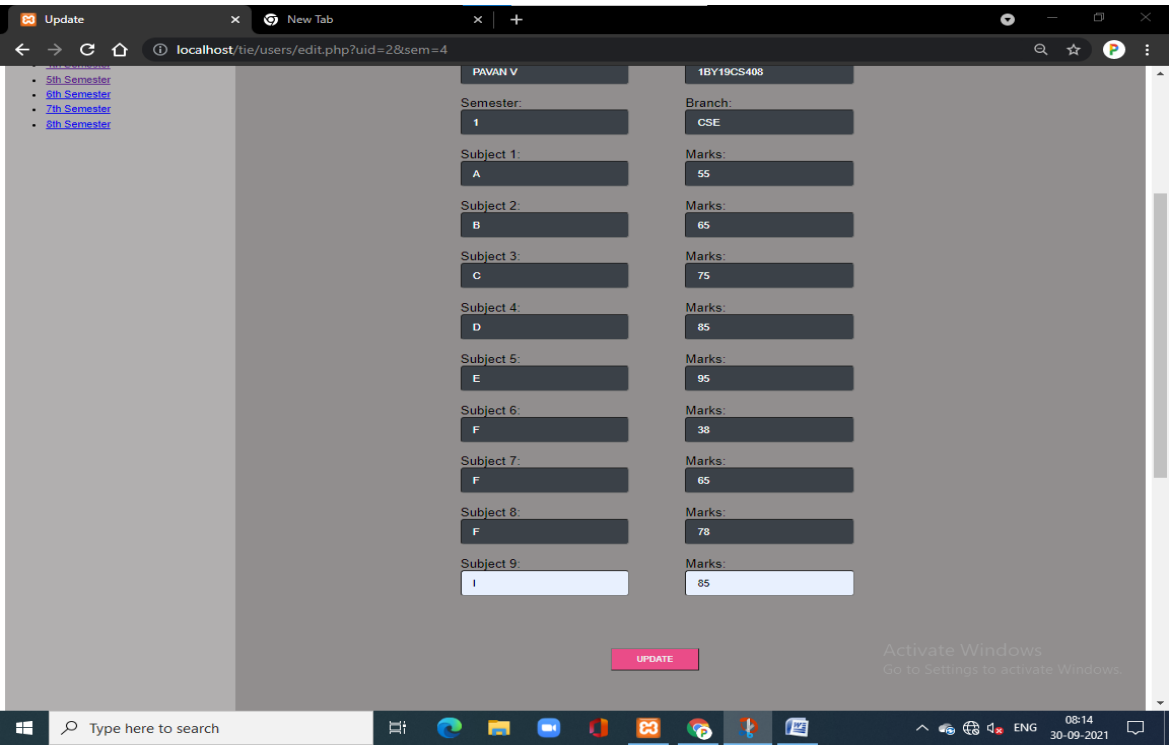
Update
New Tab
localhost/tie/users/edit.php?uid=2&sem=4

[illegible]
5th Semester
6th Semester
7th Semester
8th Semester

PAVAN V
1BY19CS408
Semester:
1
Branch:
CSE
Subject 1:
A
Marks:
55
Subject 2:
B
Marks:
65
Subject 3:
C
Marks:
75
Subject 4:
D
Marks:
85
Subject 5:
E
Marks:
95
Subject 6:
F
Marks:
38
Subject 7:
F
Marks:
65
Subject 8:
F
Marks:
78
Subject 9:
I
Marks:
85

UPDATE

Activate Windows
Go to Settings to activate Windows.

Type here to search
ENG
08:14
30-09-2021